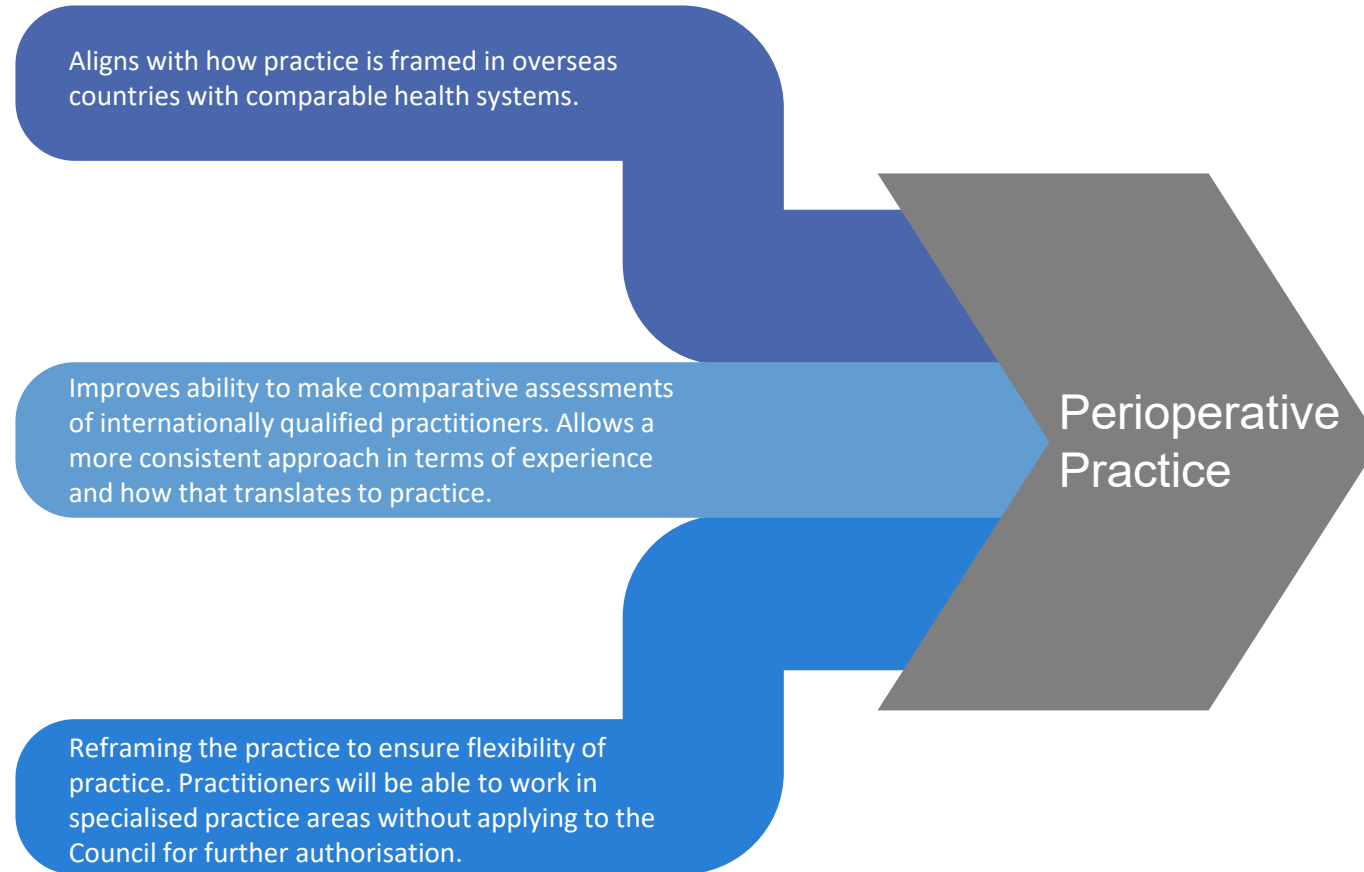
Aligns with how practice is framed in overseas countries with comparable health systems.

Improves ability to make comparative assessments of internationally qualified practitioners. Allows a more consistent approach in terms of experience and how that translates to practice.

Reframing the practice to ensure flexibility of practice. Practitioners will be able to work in specialised practice areas without applying to the Council for further authorisation.

Perioperative Practice